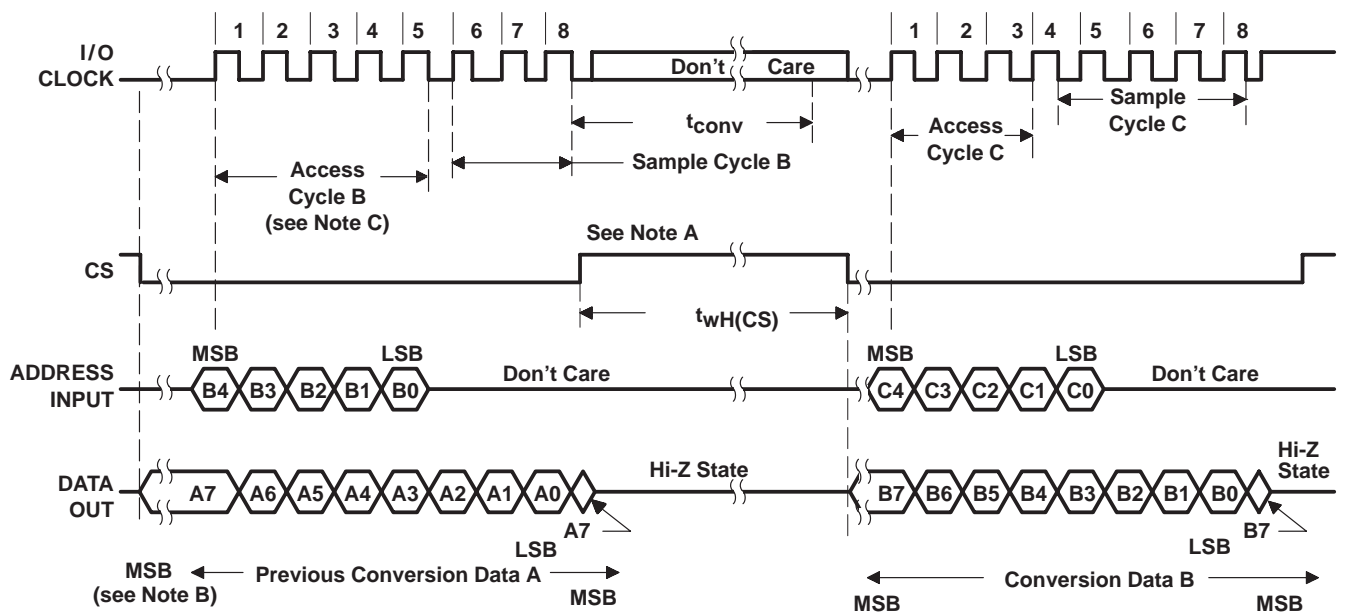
I/O CLOCK

1 2 3 4 5 6 7 8

Don't Care

1 2 3 4 5 6 7 8

$t_{conv}$

Sample Cycle C

Access Cycle C

Sample Cycle B

Access Cycle B (see Note C)

CS

See Note A

$t_{wH(CS)}$

ADDRESS INPUT

MSB LSB

B4 B3 B2 B1 B0

Don't Care

MSB LSB

C4 C3 C2 C1 C0

Don't Care

DATA OUT

A7 A6 A5 A4 A3 A2 A1 A0

Hi-Z State

B7 B6 B5 B4 B3 B2 B1 B0

Hi-Z State

A7

LSB

B7

LSB

MSB (see Note B)

Previous Conversion Data A

MSB

Conversion Data B

MSB

MSB